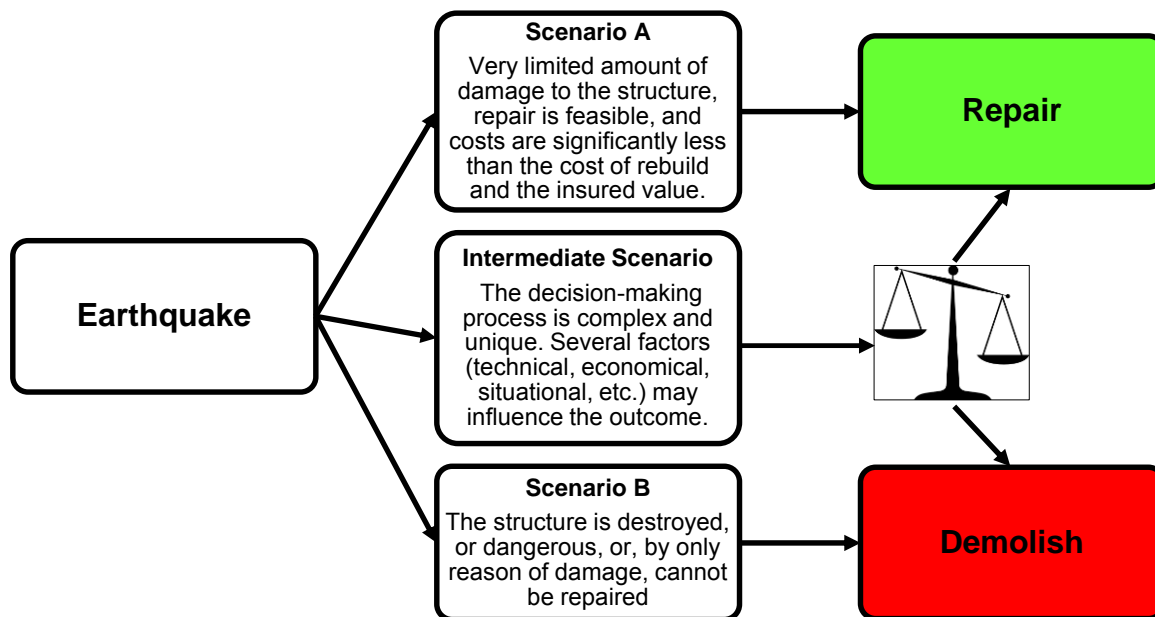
Earthquake

Scenario A

Very limited amount of damage to the structure, repair is feasible, and costs are significantly less than the cost of rebuild and the insured value.

Intermediate Scenario

The decision-making process is complex and unique. Several factors (technical, economical, situational, etc.) may influence the outcome.

Scenario B

The structure is destroyed, or dangerous, or, by only reason of damage, cannot be repaired

Repair

Demolish